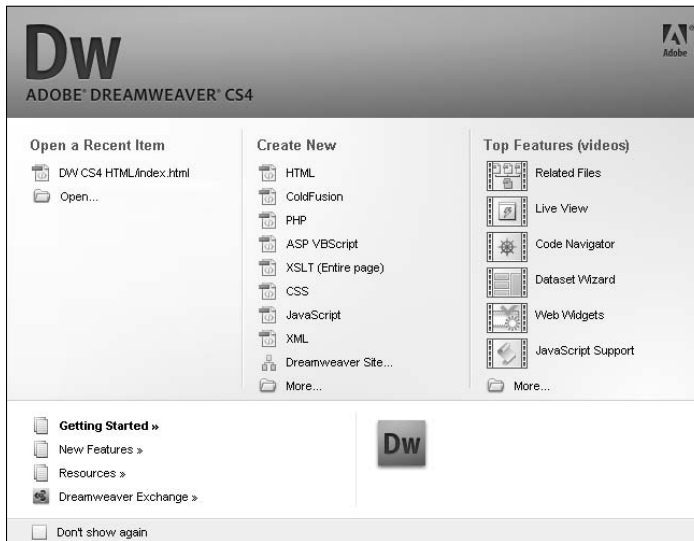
Dw
ADOBE® DREAMWEAVER® CS4

Adobe

Open a Recent Item
DW CS4 HTML/index.html
Open...

Create New
HTML
ColdFusion
PHP
ASP VBScript
XSLT (Entire page)
CSS
JavaScript
XML
Dreamweaver Site...
More...

Top Features (videos)
Related Files
Live View
Code Navigator
Dataset Wizard
Web Widgets
JavaScript Support
More...

Getting Started »
New Features »
Resources »
Dreamweaver Exchange »

Dw

Don't show again